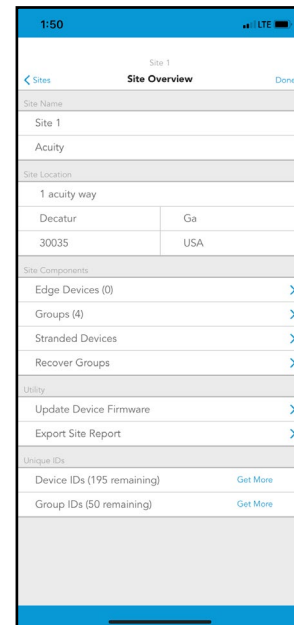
1:50

LTE

Site 1
Sites
Site Overview
Done

Site Name
Site 1
Acuity

Site Location
1 acuity way

| Decatur | Ga |
|---|---|
| 30035 | USA |

Site Components
Edge Devices (0)
Groups (4)
Stranded Devices
Recover Groups

Utility
Update Device Firmware
Export Site Report

Unique IDs
Device IDs (195 remaining) Get More
Group IDs (50 remaining) Get More